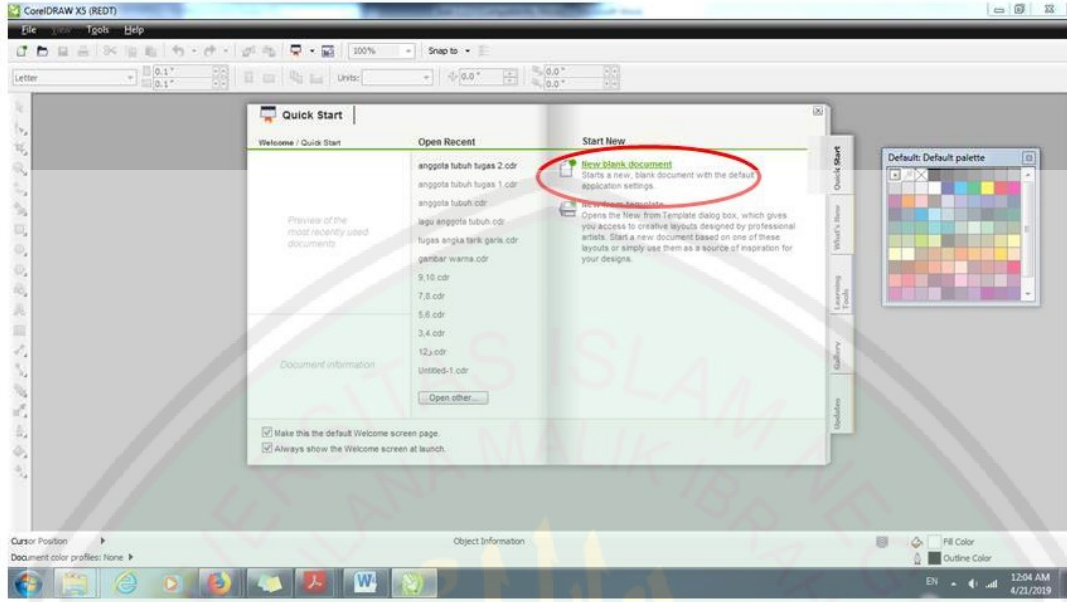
CorelDRAW X5 (REDT)

File View Tools Help

100% Snap to

Letter

0.1"

0.1"

Units:

0.0"

0.0"

0.0"

Quick Start

Welcome / Quick Start

Preview of the most recently used documents

Document information

Open Recent

anggota tubuh tugas 2.cdr

anggota tubuh tugas 1.cdr

anggota tubuh.cdr

lagu anggota tubuh.cdr

tugas angka tarik garis.cdr

gambar warna.cdr

9,10.cdr

7,8.cdr

5,6.cdr

3,4.cdr

12j.cdr

Untitled-1.cdr

Open other...

Start New

New blank document
Starts a new, blank document with the default application settings.

New from template
Opens the New from Template dialog box, which gives you access to creative layouts designed by professional artists. Start a new document based on one of these layouts or simply use them as a source of inspiration for your designs.

Make this the default Welcome screen page.

Always show the Welcome screen at launch.

Quick Start

What's New

Learning Tools

Gallery

Updates

Default: Default palette

Cursor Position

Document color profiles: None

Object Information

Fill Color

Outline Color

EN

12:04 AM
4/21/2019